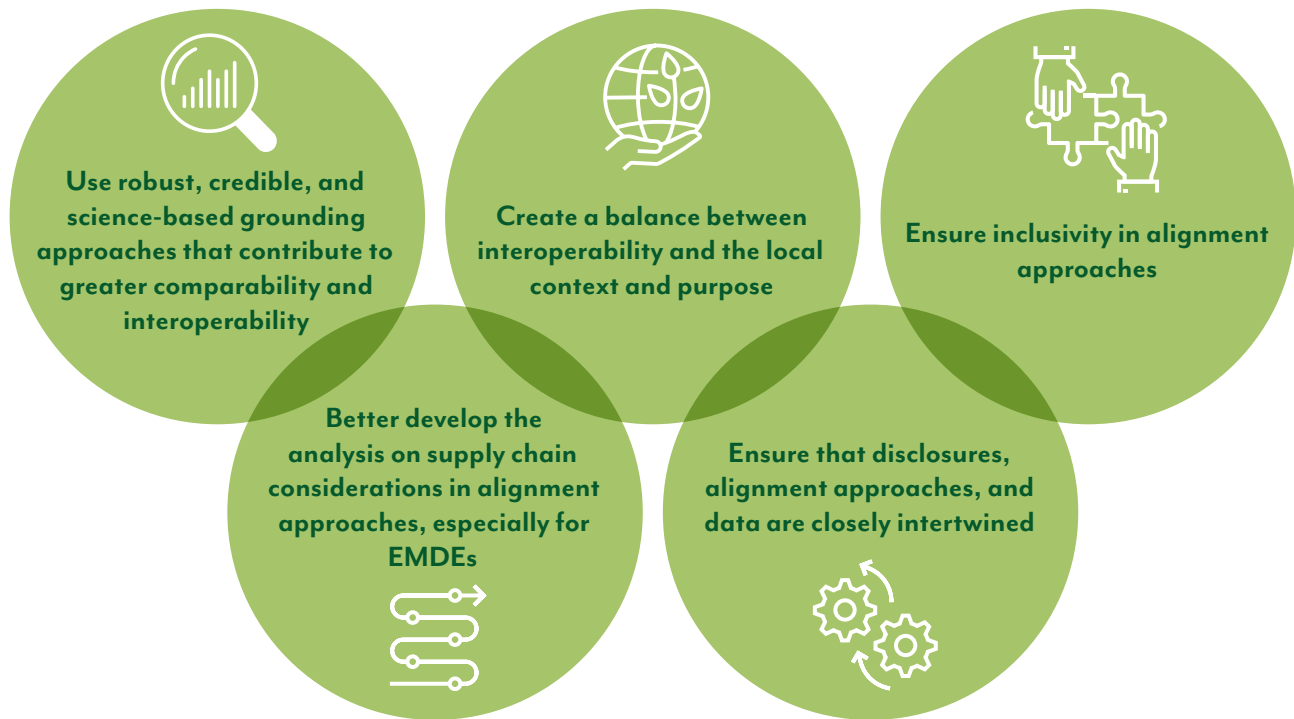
Use robust, credible, and science-based grounding approaches that contribute to greater comparability and interoperability

Create a balance between interoperability and the local context and purpose

Ensure inclusivity in alignment approaches

Better develop the analysis on supply chain considerations in alignment approaches, especially for EMDEs

Ensure that disclosures, alignment approaches, and data are closely intertwined